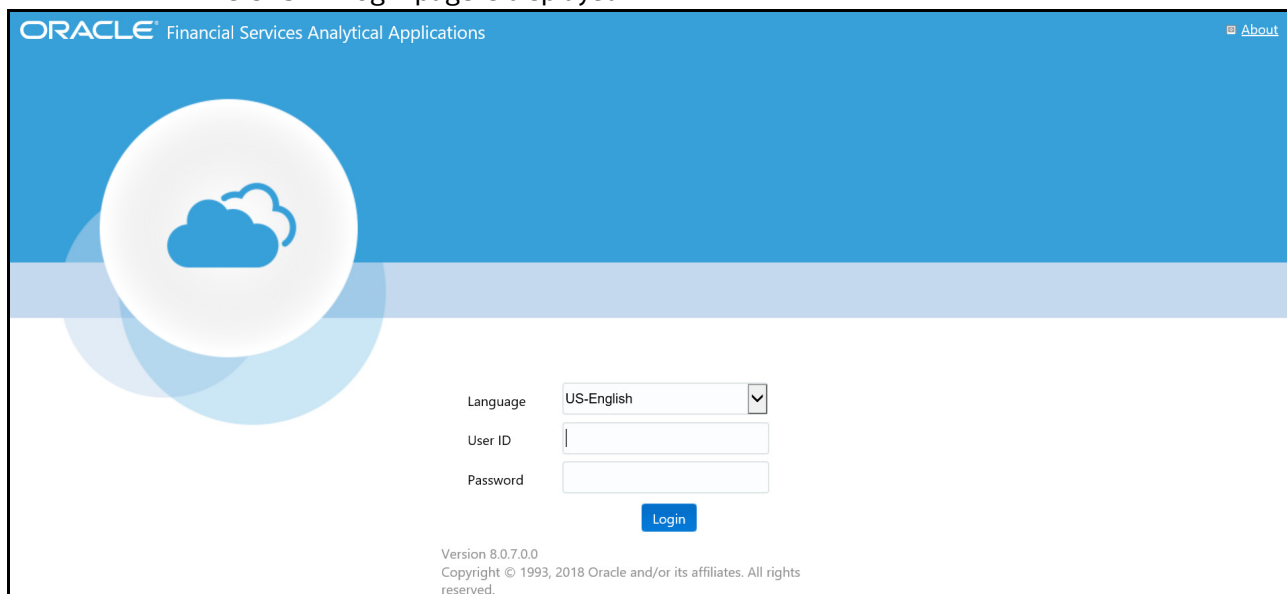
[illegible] Login page is displayed

ORACLE Financial Services Analytical Applications

About

Language US-English

User ID

Password

Login

Version 8.0.7.0.0
Copyright © 1993, 2018 Oracle and/or its affiliates. All rights reserved.